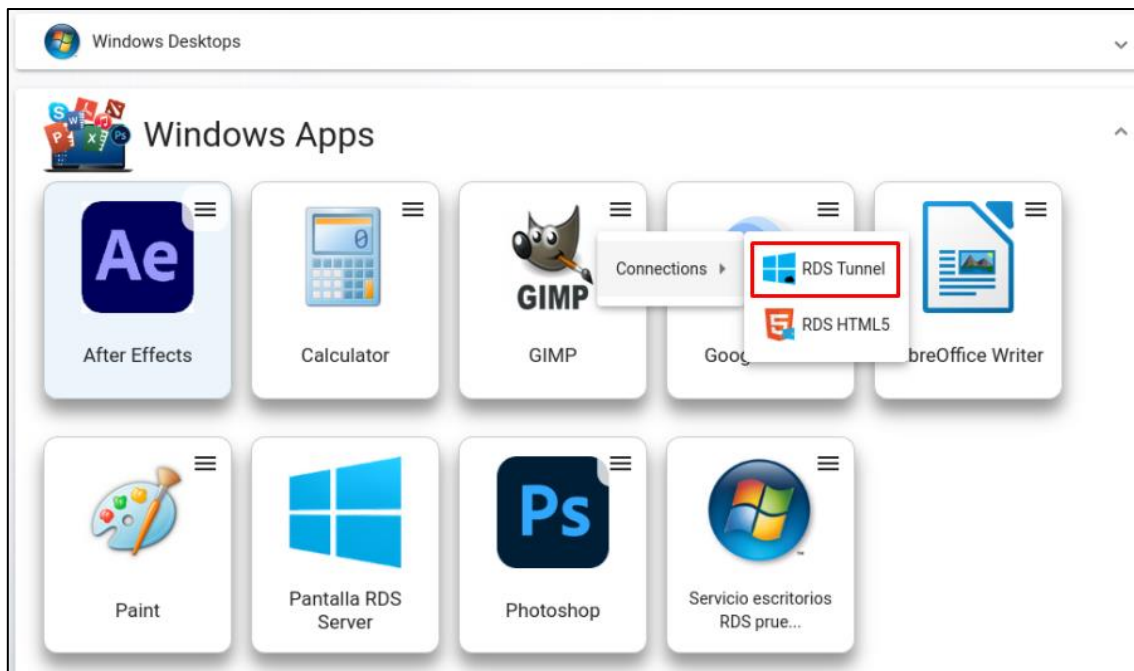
Windows Desktops

Windows Apps

Ae

After Effects

0

Calculator

GIMP

GIMP

Connections

RDS Tunnel

RDS HTML5

Goog

breOffice Writer

Paint

Pantalla RDS Server

Ps

Photoshop

Servicio escritorios RDS prue...